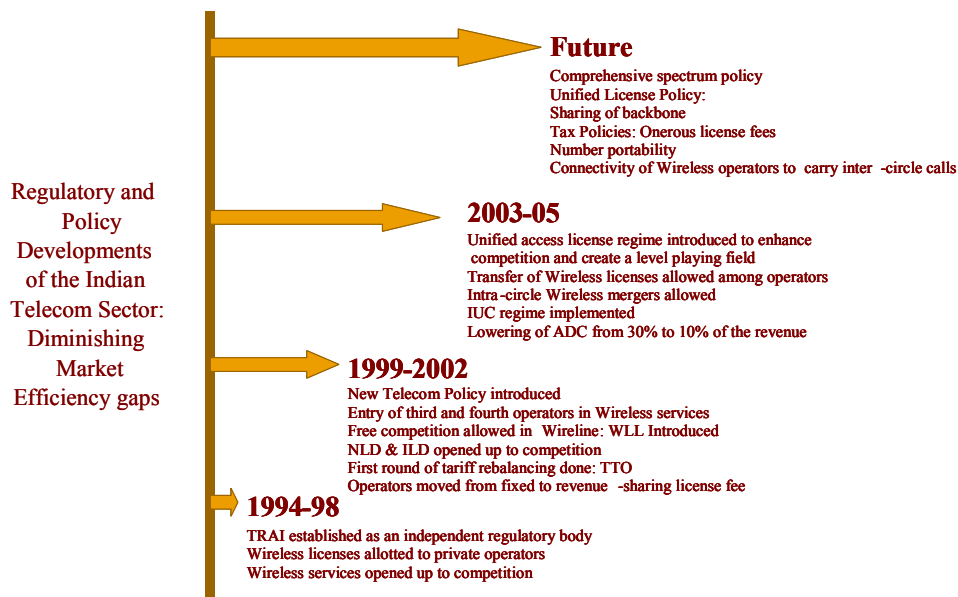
Regulatory and Policy Developments of the Indian Telecom Sector: Diminishing Market Efficiency gaps

Future
Comprehensive spectrum policy
Unified License Policy:
Sharing of backbone
Tax Policies: Onerous license fees
Number portability
Connectivity of Wireless operators to carry inter -circle calls

2003-05
Unified access license regime introduced to enhance competition and create a level playing field
Transfer of Wireless licenses allowed among operators
Intra-circle Wireless mergers allowed
IUC regime implemented
Lowering of ADC from 30% to 10% of the revenue

1999-2002
New Telecom Policy introduced
Entry of third and fourth operators in Wireless services
Free competition allowed in Wireline: WLL Introduced
NLD & ILD opened up to competition
First round of tariff rebalancing done: TTO
Operators moved from fixed to revenue -sharing license fee

1994-98
TRAI established as an independent regulatory body
Wireless licenses allotted to private operators
Wireless services opened up to competition